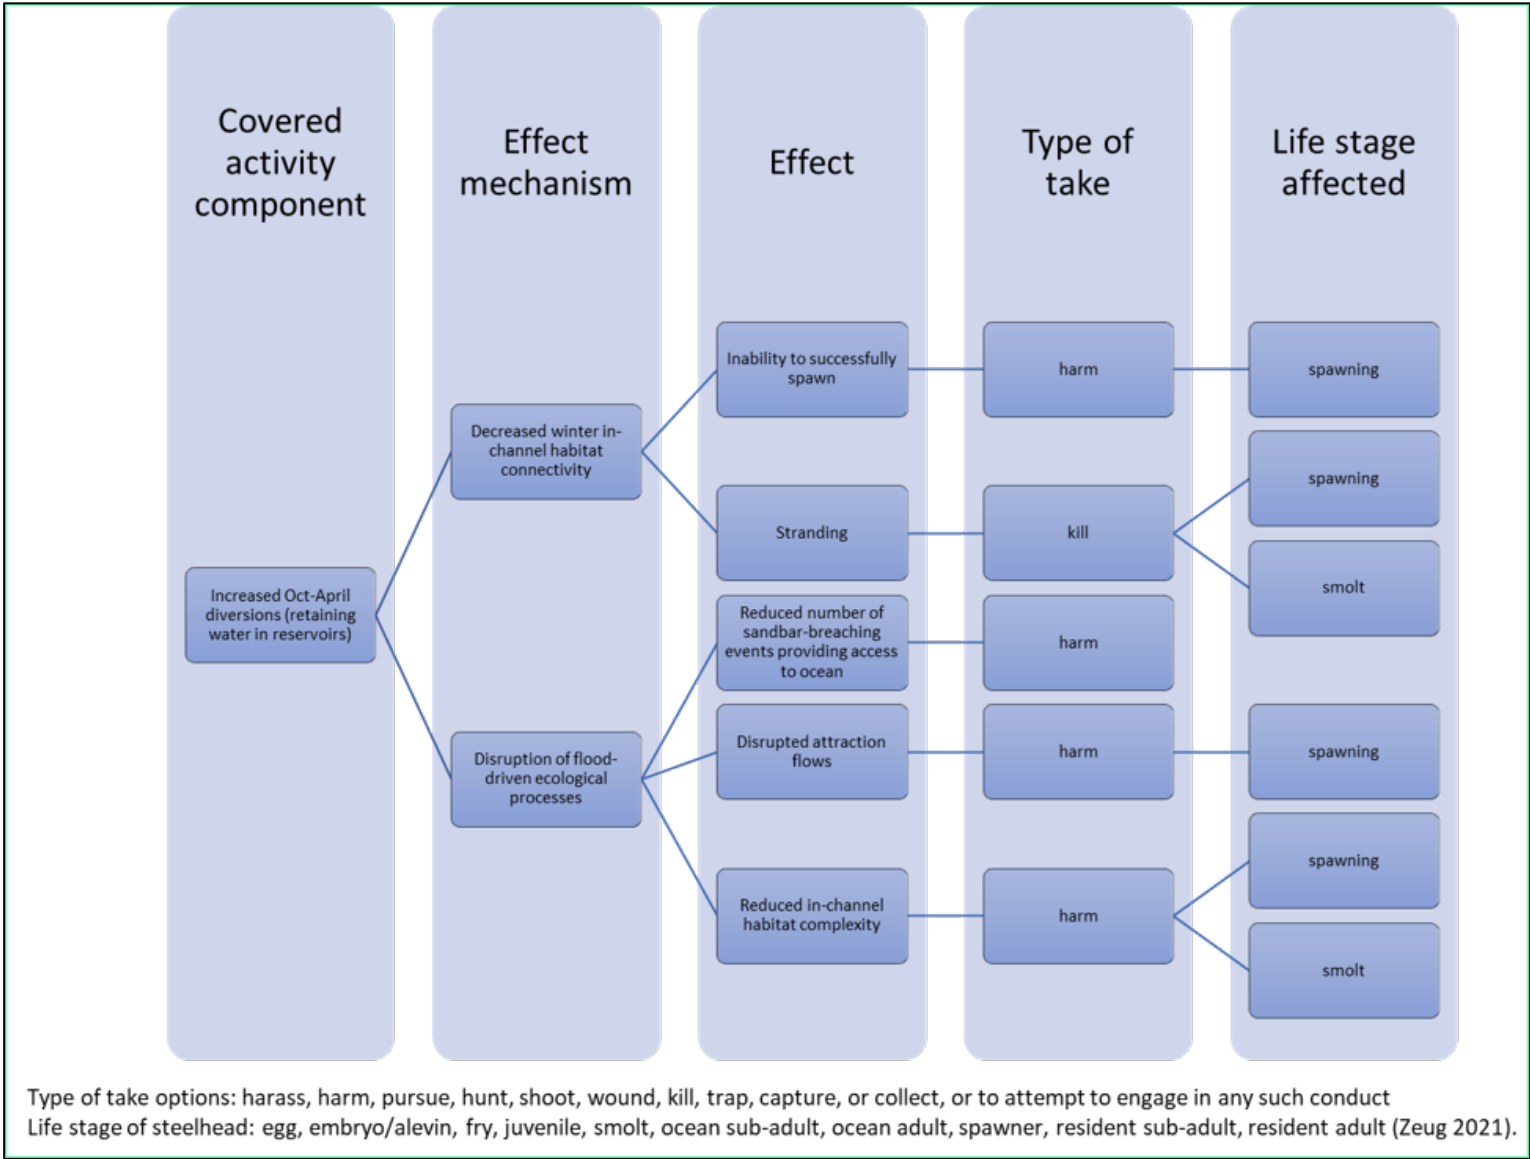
Covered activity component

Effect mechanism

Effect

Type of take

Life stage affected

Increased Oct-April diversions (retaining water in reservoirs)

Decreased winter in-channel habitat connectivity

Disruption of flood-driven ecological processes

Inability to successfully spawn

harm

spawning

Stranding

kill

spawning

smolt

Reduced number of sandbar-breaching events providing access to ocean

harm

Disrupted attraction flows

harm

spawning

Reduced in-channel habitat complexity

harm

spawning

smolt

Type of take options: harass, harm, pursue, hunt, shoot, wound, kill, trap, capture, or collect, or to attempt to engage in any such conduct
Life stage of steelhead: egg, embryo/alevin, fry, juvenile, smolt, ocean sub-adult, ocean adult, spawner, resident sub-adult, resident adult (Zeug 2021).